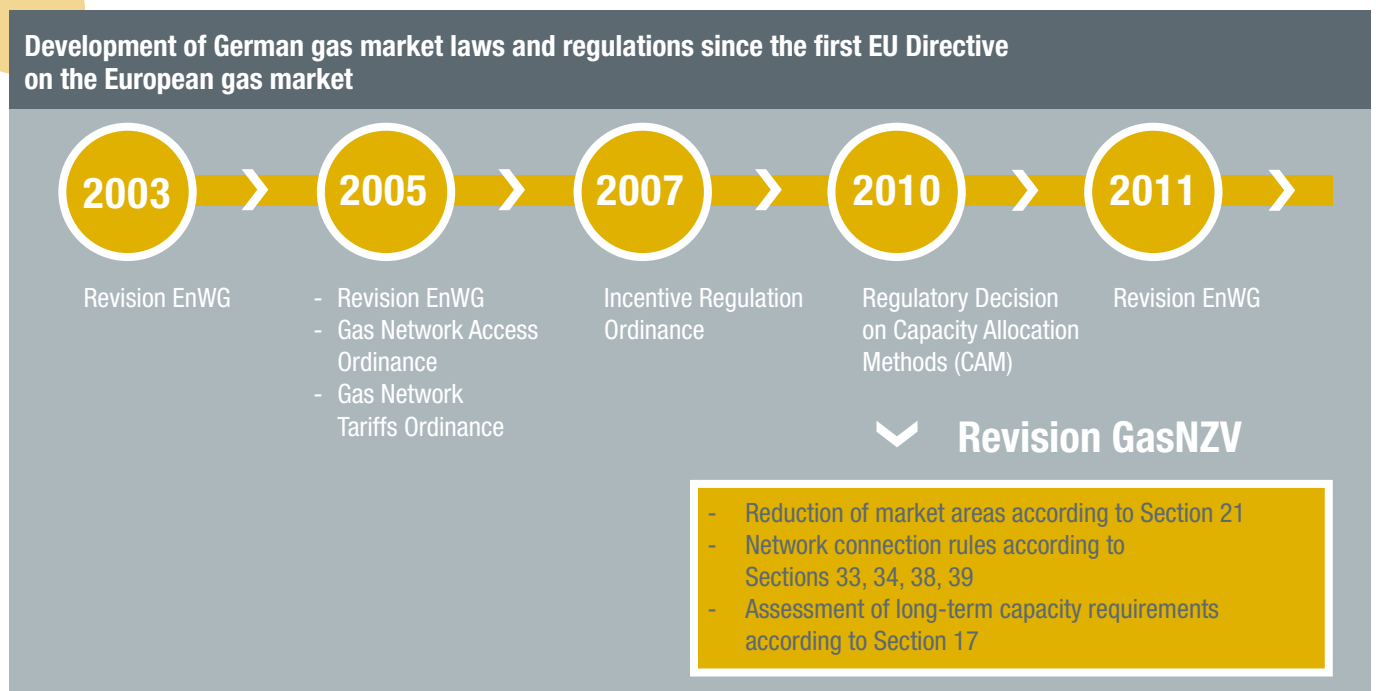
Development of German gas market laws and regulations since the first EU Directive on the European gas market

2003

2005

2007

2010

2011

Revision EnWG

- Revision EnWG
- Gas Network Access Ordinance
- Gas Network Tariffs Ordinance

Incentive Regulation Ordinance

Regulatory Decision on Capacity Allocation Methods (CAM)

Revision EnWG

Revision GasNZV

- Reduction of market areas according to Section 21
- Network connection rules according to Sections 33, 34, 38, 39
- Assessment of long-term capacity requirements according to Section 17